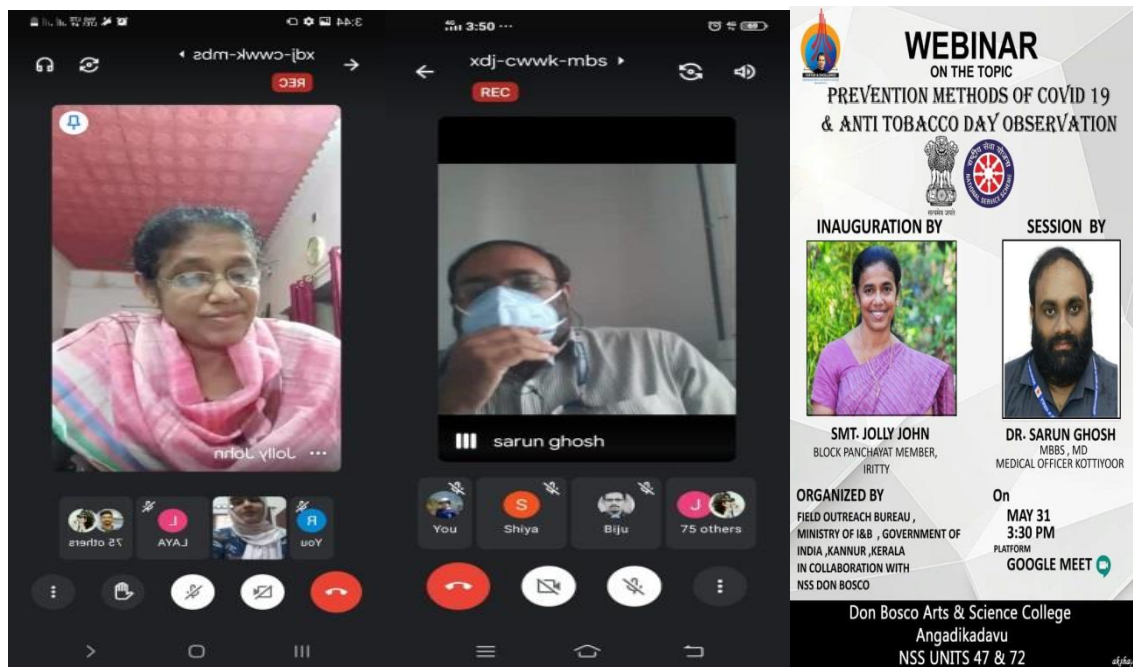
3:44

xdj-cwwk-mbs

REC

Jolly John

75 others

LAYA

You

3:50

xdj-cwwk-mbs

REC

sarun ghosh

You

Shiya

Biju

75 others

WEBINAR
ON THE TOPIC
PREVENTION METHODS OF COVID 19
& ANTI TOBACCO DAY OBSERVATION

INAUGURATION BY

SESSION BY

SMT. JOLLY JOHN
BLOCK PANCHAYAT MEMBER, IRITTY

DR. SARUN GHOSH
MBBS , MD
MEDICAL OFFICER KOTTIYOOR

ORGANIZED BY
FIELD OUTREACH BUREAU , MINISTRY OF I&B , GOVERNMENT OF INDIA ,KANNUR ,KERALA IN COLLABORATION WITH NSS DON BOSCO

On
MAY 31
3:30 PM
PLATFORM
GOOGLE MEET

Don Bosco Arts & Science College
Angadikadavu
NSS UNITS 47 & 72